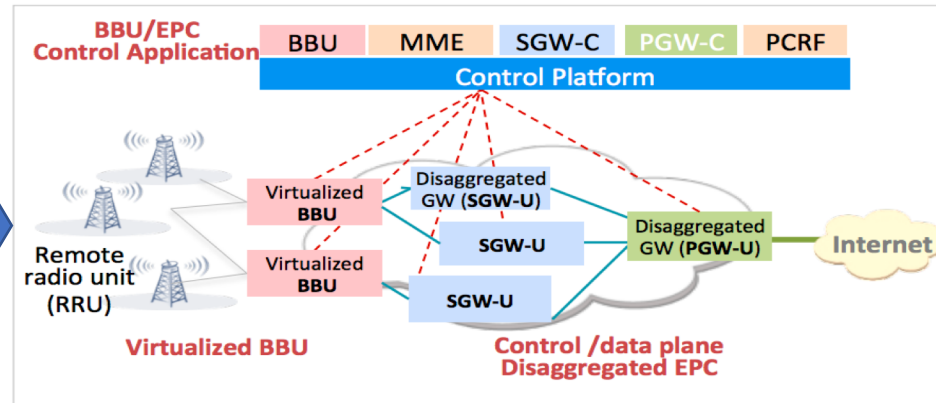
BBU/EPC Control Application

| BBU | MME | SGW-C | PGW-C | PCRF |
|---|---|---|---|---|

Control Platform

Remote radio unit (RRU)

Virtualized BBU

Virtualized BBU

Disaggregated GW (SGW-U)

SGW-U

SGW-U

Disaggregated GW (PGW-U)

Internet

Virtualized BBU

Control /data plane Disaggregated EPC